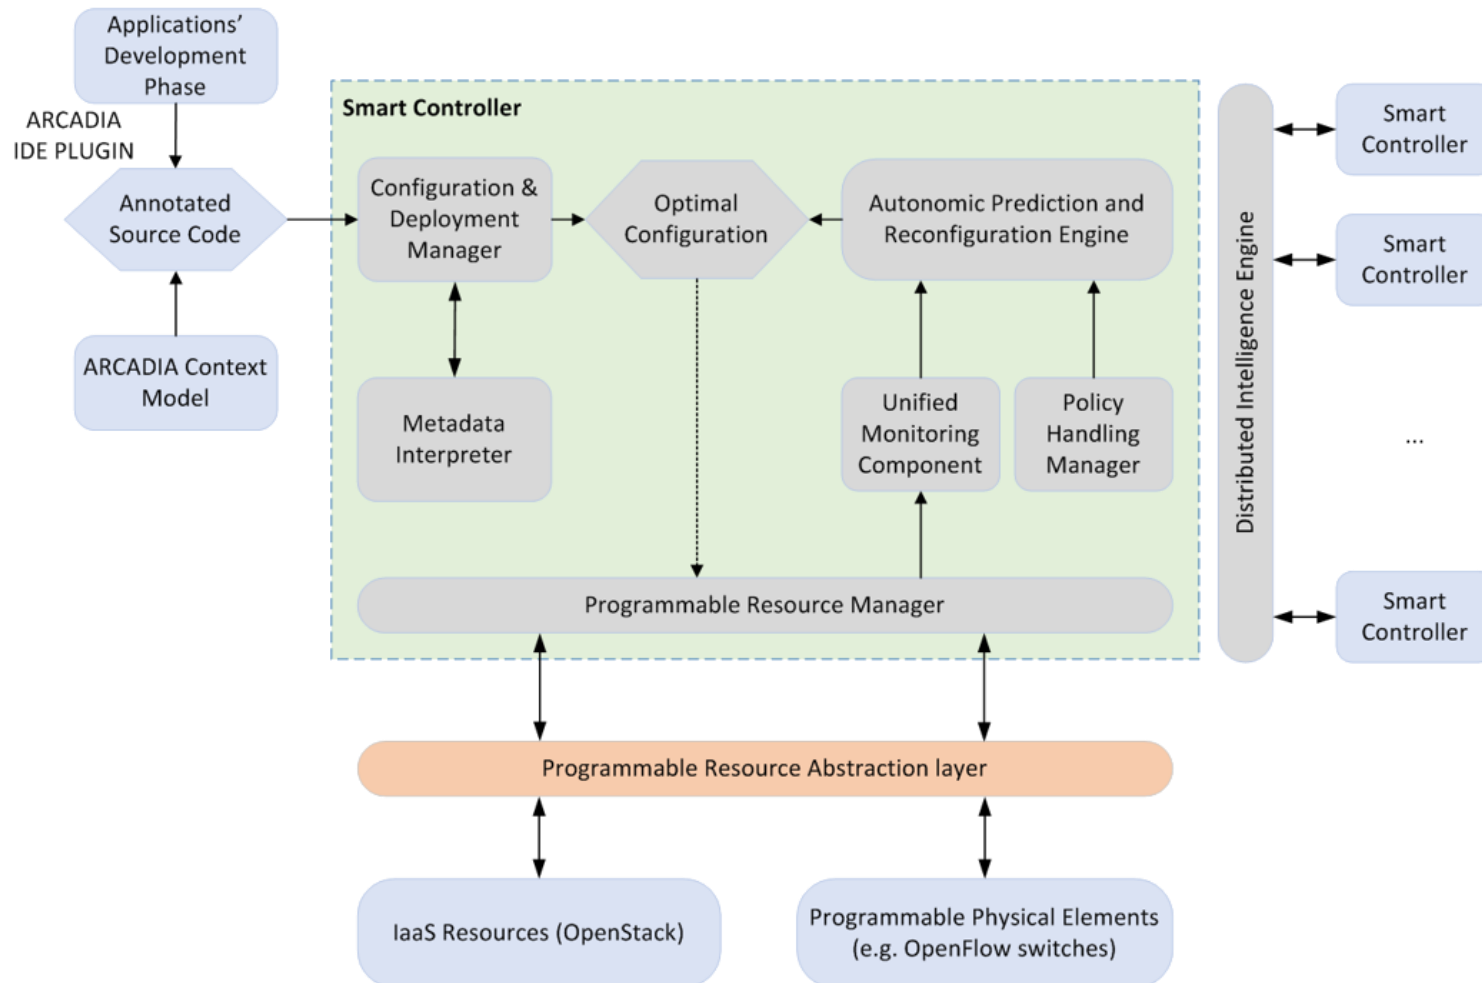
Applications' Development Phase

ARCADIA IDE PLUGIN

Annotated Source Code

ARCADIA Context Model

Smart Controller

Configuration & Deployment Manager

Optimal Configuration

Autonomic Prediction and Reconfiguration Engine

Metadata Interpreter

Unified Monitoring Component

Policy Handling Manager

Programmable Resource Manager

Distributed Intelligence Engine

Smart Controller

Smart Controller

...

Smart Controller

Programmable Resource Abstraction layer

IaaS Resources (OpenStack)

Programmable Physical Elements (e.g. OpenFlow switches)